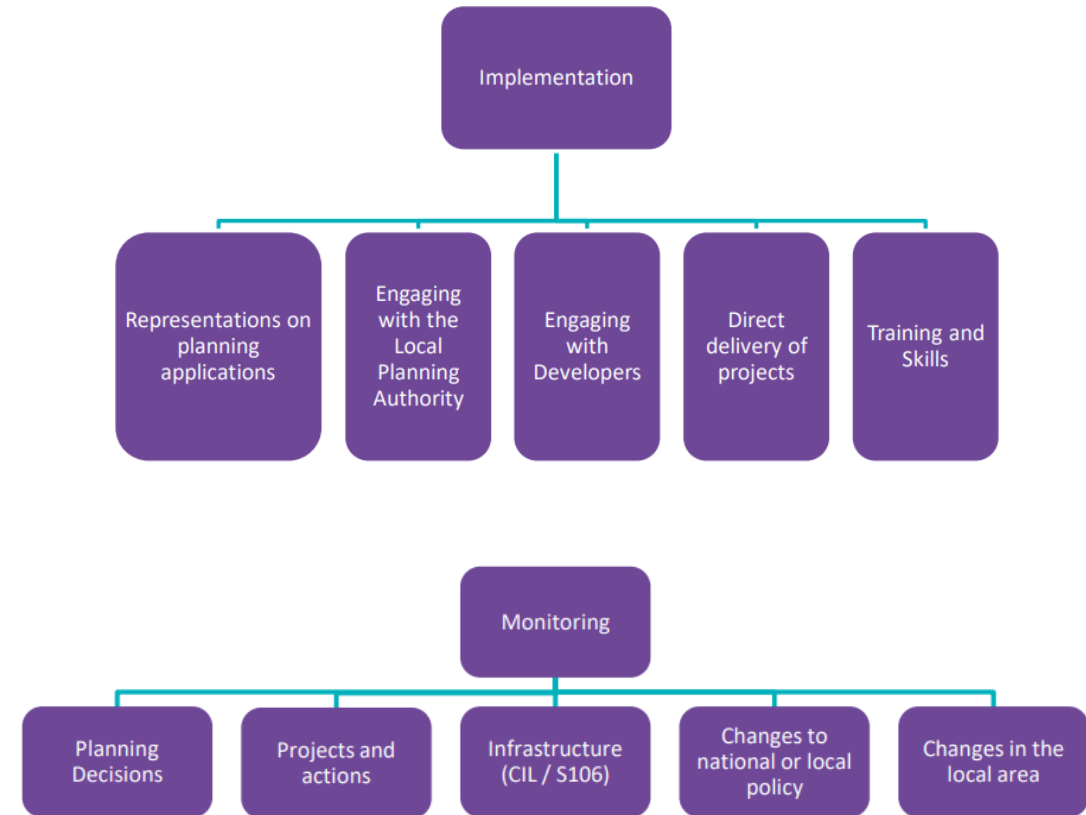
Implementation

Representations on planning applications

Engaging with the Local Planning Authority

Engaging with Developers

Direct delivery of projects

Training and Skills

Monitoring

Planning Decisions

Projects and actions

Infrastructure (CIL / S106)

Changes to national or local policy

Changes in the local area